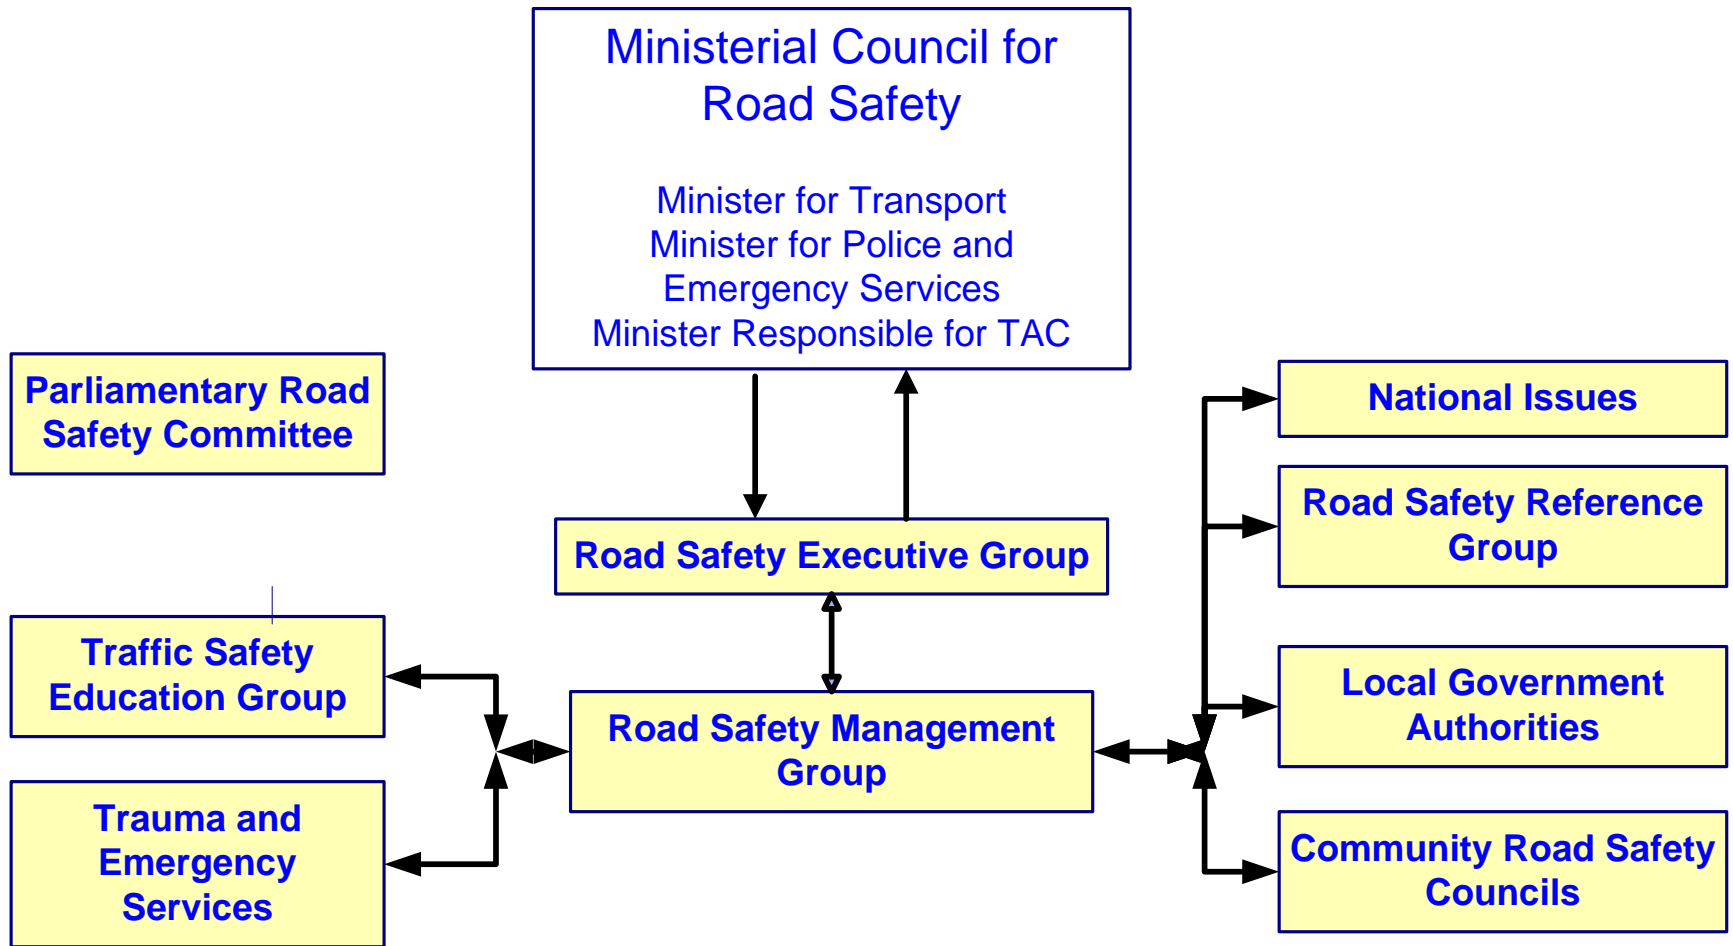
Ministerial Council for Road Safety

Minister for Transport
Minister for Police and Emergency Services
Minister Responsible for TAC

Parliamentary Road Safety Committee

Road Safety Executive Group

Traffic Safety Education Group

Road Safety Management Group

Trauma and Emergency Services

National Issues

Road Safety Reference Group

Local Government Authorities

Community Road Safety Councils